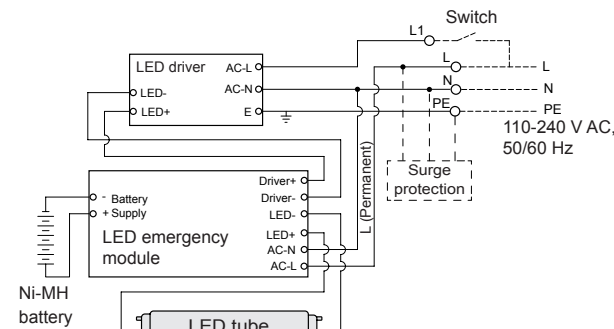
Switch

L1

L

N

PE

L

N

PE

110-240 V AC, 50/60 Hz

LED driver

AC-L

AC-N

E

LED-

LED+

L (Permanent)

Surge protection

Driver+

Driver-

LED-

LED+

AC-N

AC-L

- Battery

+ Supply

LED emergency module

Ni-MH battery

LED tube